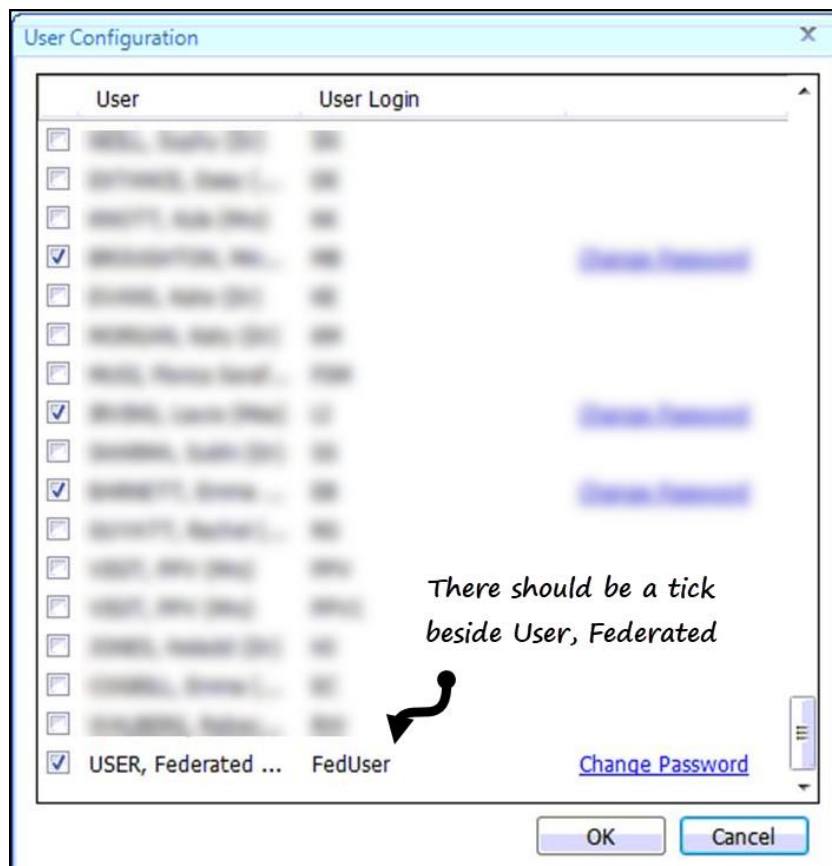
User Configuration

X

| User | User Login | |
|---|---|---|
| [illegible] | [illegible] | |
| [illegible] | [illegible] | |
| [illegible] | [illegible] | |
| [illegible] | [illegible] | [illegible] |
| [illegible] | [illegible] | |
| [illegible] | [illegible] | |
| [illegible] | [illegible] | |
| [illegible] | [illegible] | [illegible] |
| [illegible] | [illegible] | |
| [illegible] | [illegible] | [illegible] |
| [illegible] | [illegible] | |
| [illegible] | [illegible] | |
| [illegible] | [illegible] | |
| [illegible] | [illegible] | |
| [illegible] | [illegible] | |
| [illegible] | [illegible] | |
| USER, Federated ... | FedUser | Change Password |

There should be a tick beside User, Federated

OK

Cancel